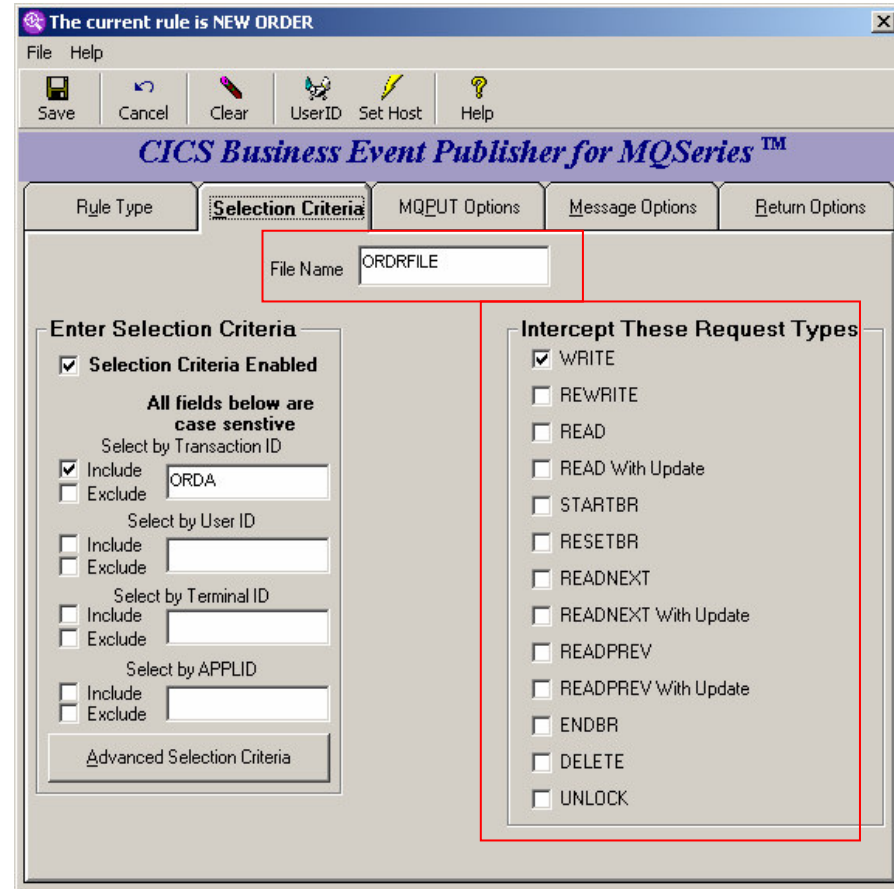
The current rule is NEW ORDER

File Help

Save Cancel Clear UserID Set Host Help

CICS Business Event Publisher for MQSeries ™

Rule Type | Selection Criteria | MQPUT Options | Message Options | Return Options

File Name ORDRFILE

Enter Selection Criteria

☑ Selection Criteria Enabled

All fields below are case senstive

Select by Transaction ID
☑ Include ORDA
☐ Exclude

Select by User ID
☐ Include
☐ Exclude

Select by Terminal ID
☐ Include
☐ Exclude

Select by APPLID
☐ Include
☐ Exclude

Advanced Selection Criteria

Intercept These Request Types

☑ WRITE
☐ REWRITE
☐ READ
☐ READ With Update
☐ STARTBR
☐ RESETBR
☐ READNEXT
☐ READNEXT With Update
☐ READPREV
☐ READPREV With Update
☐ ENDBR
☐ DELETE
☐ UNLOCK